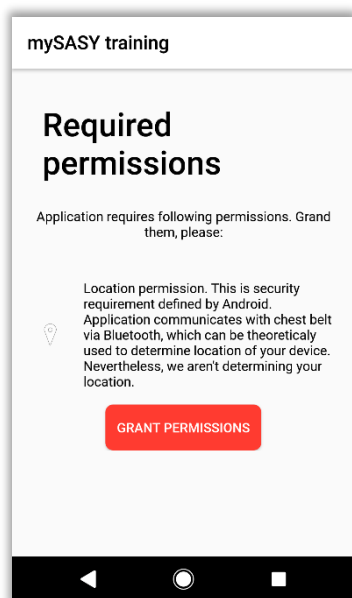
mySASY training

Required permissions

Application requires following permissions. Grand them, please:

Location permission. This is security requirement defined by Android. Application communicates with chest belt via Bluetooth, which can be theoreticaly used to determine location of your device. Nevertheless, we aren't determining your location.

GRANT PERMISSIONS